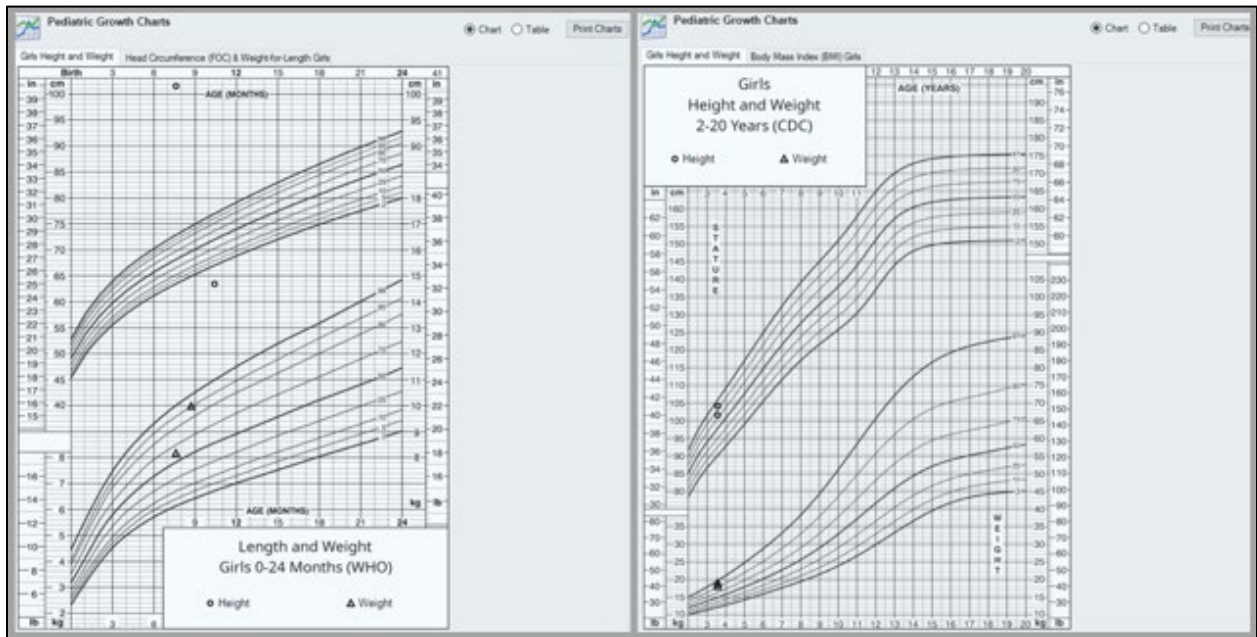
Pediatric Growth Charts

Chart Table Print Charts

Girls Height and Weight Head Circumference (FOC) & Weight-for-Length Girls

Birth 3 6 9 12 15 18 21 24

AGE (MONTHS)

Length and Weight
Girls 0-24 Months (WHO)

Height Weight

Pediatric Growth Charts

Chart Table Print Charts

Girls Height and Weight Body Mass Index (BMI) Girls

Girls
Height and Weight
2-20 Years (CDC)

Height Weight

AGE (YEARS)

STATURE

WEIGHT